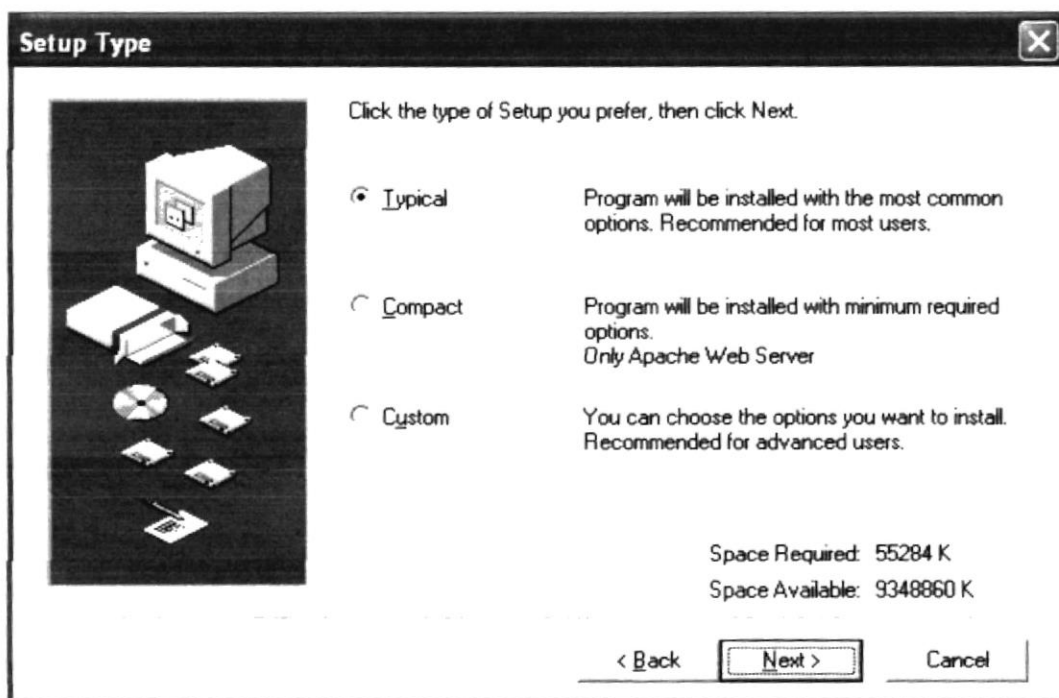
Setup Type

Click the type of Setup you prefer, then click Next.

Typical

Program will be installed with the most common options. Recommended for most users.

Compact

Program will be installed with minimum required options.
Only Apache Web Server

Custom

You can choose the options you want to install. Recommended for advanced users.

Space Required: 55284 K

Space Available: 9348860 K

< Back

Next >

Cancel